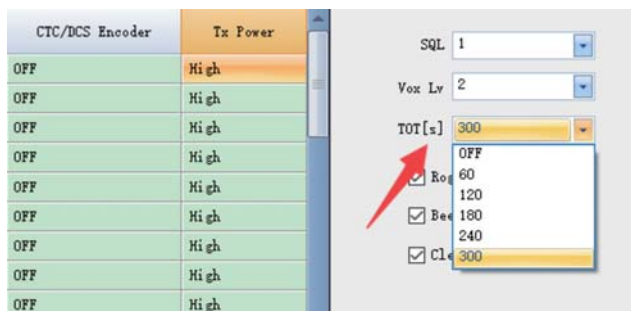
| CTC/DCS Encoder | Tx Power |
|---|---|
| OFF | High |
| OFF | High |
| OFF | High |
| OFF | High |
| OFF | High |
| OFF | High |
| OFF | High |
| OFF | High |
| OFF | High |

SQL 1

Vox Lv 2

TOT[s] 300

OFF
60
120
180
240
300

Rog
Bee
Cle